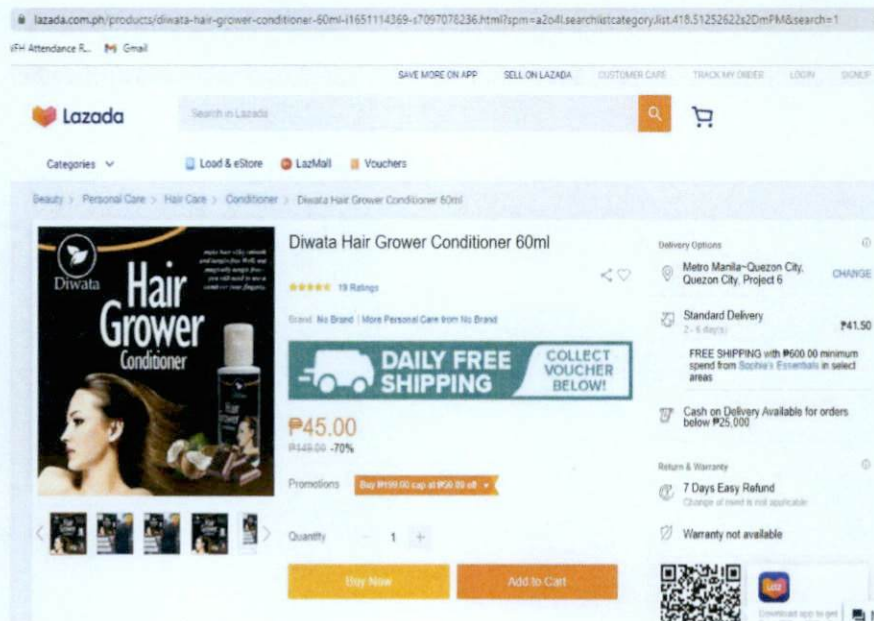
lazada.com.ph/products/diwata-hair-grower-conditioner-60ml-i1651114369-s7097078236.html?spm=a2o4l.searchlistcategory.list.41&.51252622s2DmPM&search=1

WFH Attendance R... Gmail

SAVE MORE ON APP SELL ON LAZADA CUSTOMER CARE TRACK MY ORDER LOGIN SIGNUP

Lazada

Search in Lazada

Categories

Load & eStore LazMall Vouchers

Beauty > Personal Care > Hair Care > Conditioner > Diwata Hair Grower Conditioner 60ml

Diwata Hair Grower Conditioner

Diwata Hair Grower Conditioner 60ml

19 Ratings

Brand: No Brand | More Personal Care from No Brand

DAILY FREE SHIPPING COLLECT VOUCHER BELOW!

₱45.00
₱149.00 -70%

Promotions Buy ₱199.00 cap at ₱20.00 off

Quantity - 1 +

Buy Now Add to Cart

Delivery Options

Metro Manila~Quezon City, Quezon City, Project 6 CHANGE

Standard Delivery
2 - 5 day(s) ₱41.50

FREE SHIPPING with ₱600.00 minimum spend from Sophie's Essentials in select areas

Cash on Delivery Available for orders below ₱25,000

Return & Warranty

7 Days Easy Refund
Change of mind is not applicable

Warranty not available

Download app to get